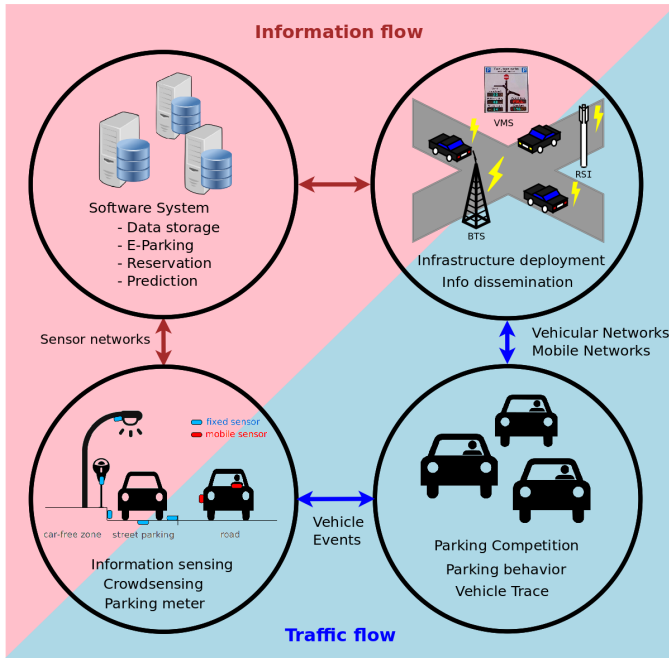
Information flow

Software System
- Data storage
- E-Parking
- Reservation
- Prediction

VMS

RSI

BTS

Infrastructure deployment
Info dissemination

Sensor networks

Vehicular Networks
Mobile Networks

fixed sensor
mobile sensor

car-free zone
street parking
road

Information sensing
Crowdsensing
Parking meter

Vehicle
Events

Parking Competition
Parking behavior
Vehicle Trace

Traffic flow